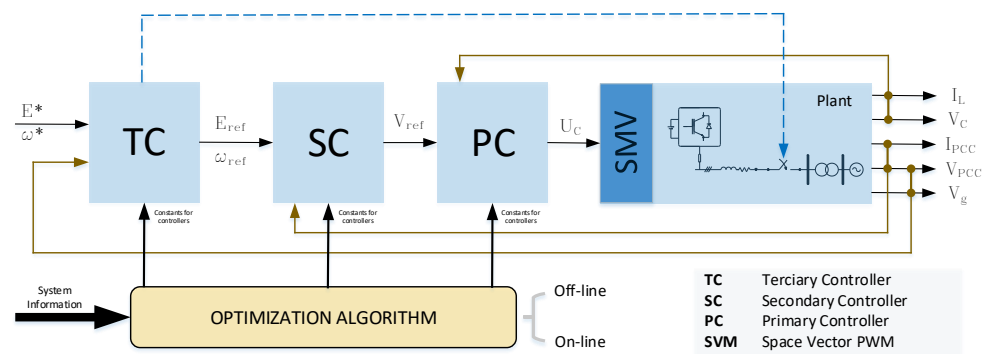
$E^*$
$\omega^*$

TC

$E_{ref}$
$\omega_{ref}$

SC

$V_{ref}$

PC

$U_C$

SMV

Plant

$I_L$
$V_C$
$I_{PCC}$
$V_{PCC}$
$V_g$

Constants for controllers

Constants for controllers

Constants for controllers

System Information

OPTIMIZATION ALGORITHM

Off-line

On-line

| | |
|---|---|
| **TC** | Terciary Controller |
| **SC** | Secondary Controller |
| **PC** | Primary Controller |
| **SVM** | Space Vector PWM |